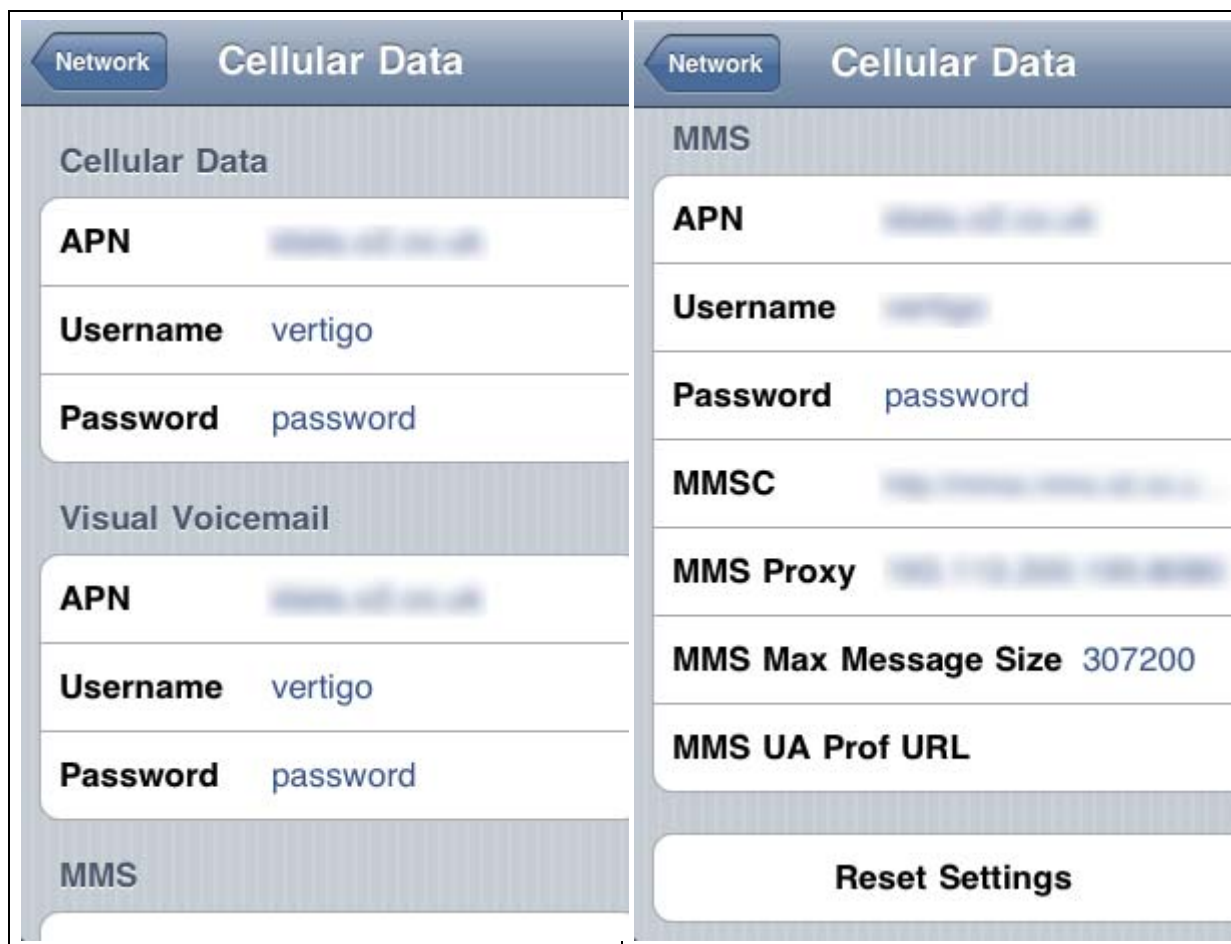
Network

Cellular Data

Cellular Data

APN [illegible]

Username vertigo

Password password

Visual Voicemail

APN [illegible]

Username vertigo

Password password

MMS

Network

Cellular Data

MMS

APN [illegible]

Username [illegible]

Password password

MMSC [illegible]

MMS Proxy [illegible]

MMS Max Message Size 307200

MMS UA Prof URL

Reset Settings